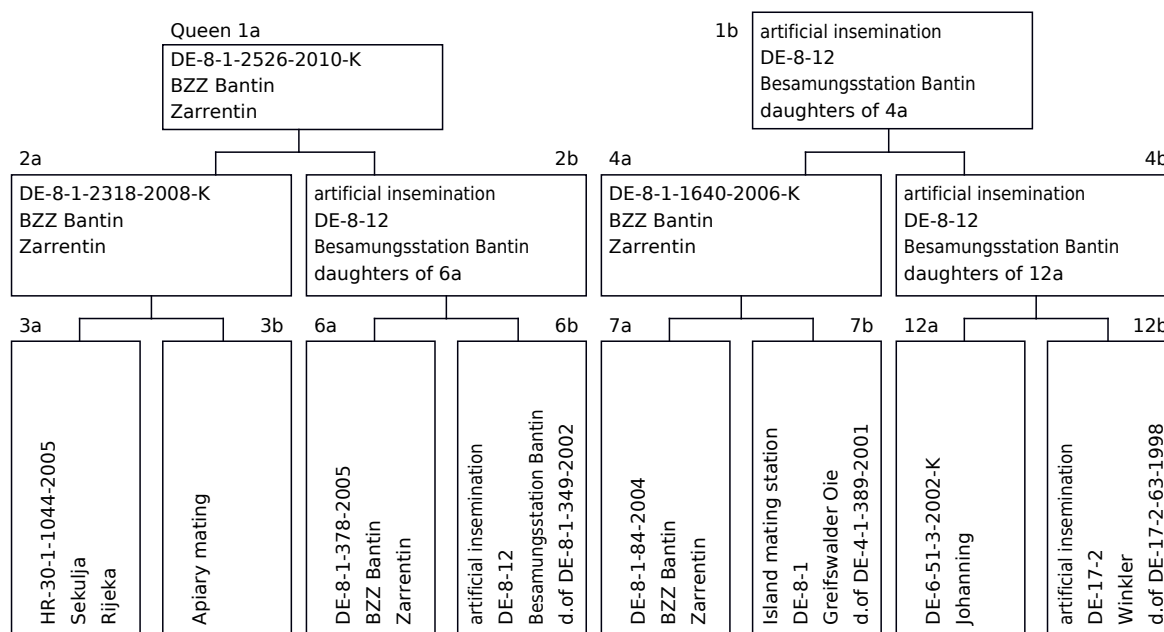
Queen 1a
DE-8-1-2526-2010-K
BZZ Bantin
Zarrentin

1b
artificial insemination
DE-8-12
Besamungsstation Bantin
daughters of 4a

2a
DE-8-1-2318-2008-K
BZZ Bantin
Zarrentin

2b
artificial insemination
DE-8-12
Besamungsstation Bantin
daughters of 6a

4a
DE-8-1-1640-2006-K
BZZ Bantin
Zarrentin

4b
artificial insemination
DE-8-12
Besamungsstation Bantin
daughters of 12a

3a
HR-30-1-1044-2005
Sekulja
Rijeka

3b
Apiary mating

6a
DE-8-1-378-2005
BZZ Bantin
Zarrentin

6b
artificial insemination
DE-8-12
Besamungsstation Bantin
d.of DE-8-1-349-2002

7a
DE-8-1-84-2004
BZZ Bantin
Zarrentin

7b
Island mating station
DE-8-1
Greifswalder Oie
d.of DE-4-1-389-2001

12a
DE-6-51-3-2002-K
Johanning

12b
artificial insemination
DE-17-2
Winkler
d.of DE-17-2-63-1998